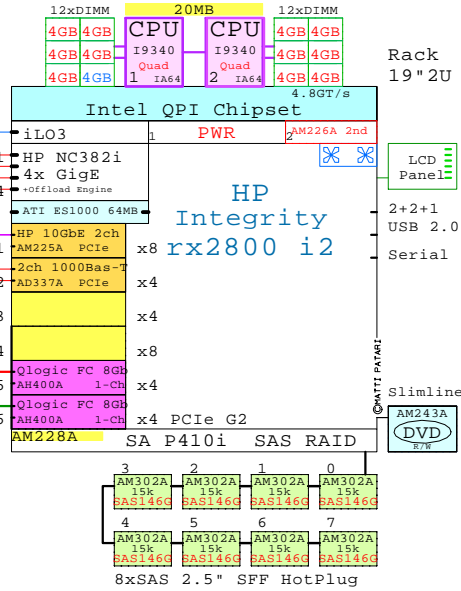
12xDIMM
20MB
12xDIMM

| 4GB | 4GB |
|---|---|
| 4GB | 4GB |
| 4GB | 4GB |

CPU
I9340
Quad
1 IA64

CPU
I9340
Quad
2 IA64

| 4GB | 4GB |
|---|---|
| 4GB | 4GB |
| 4GB | 4GB |

Rack
19"2U

4.8GT/s

Intel QPI Chipset

iLO3
1 PWR 2
AM226A 2nd

HP NC382i
4x GigE
+Offload Engine

LCD
Panel

ATI ES1000 64MB

HP
Integrity
rx2800 i2

2+2+1
USB 2.0

Serial

HP 10GbE 2ch
AM225A PCIe
x8

2ch 1000Bas-T
AD337A PCIe
x4

x4

x8

Qlogic FC 8Gb
AH400A 1-Ch
x4

Qlogic FC 8Gb
AH400A 1-Ch
x4 PCIe G2

©MATTI PATARI

Slimline
AM243A
DVD
R/W

AM228A
SA P410i SAS RAID

3 AM302A 15k SAS146G
2 AM302A 15k SAS146G
1 AM302A 15k SAS146G
0 AM302A 15k SAS146G
4 AM302A 15k SAS146G
5 AM302A 15k SAS146G
6 AM302A 15k SAS146G
7 AM302A 15k SAS146G

8xSAS 2.5" SFF HotPlug